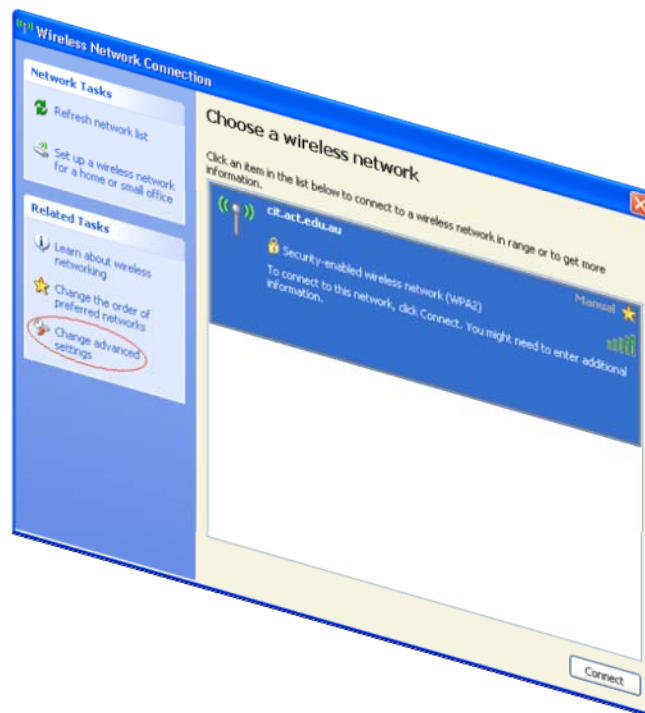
Wireless Network Connection

Network Tasks

Refresh network list

Set up a wireless network for a home or small office

Related Tasks

Learn about wireless networking

Change the order of preferred networks

Change advanced settings

Choose a wireless network

Click an item in the list below to connect to a wireless network in range or to get more information.

cit.act.edu.au

Security-enabled wireless network (WPA2)

Manual

To connect to this network, click Connect. You might need to enter additional information.

Connect